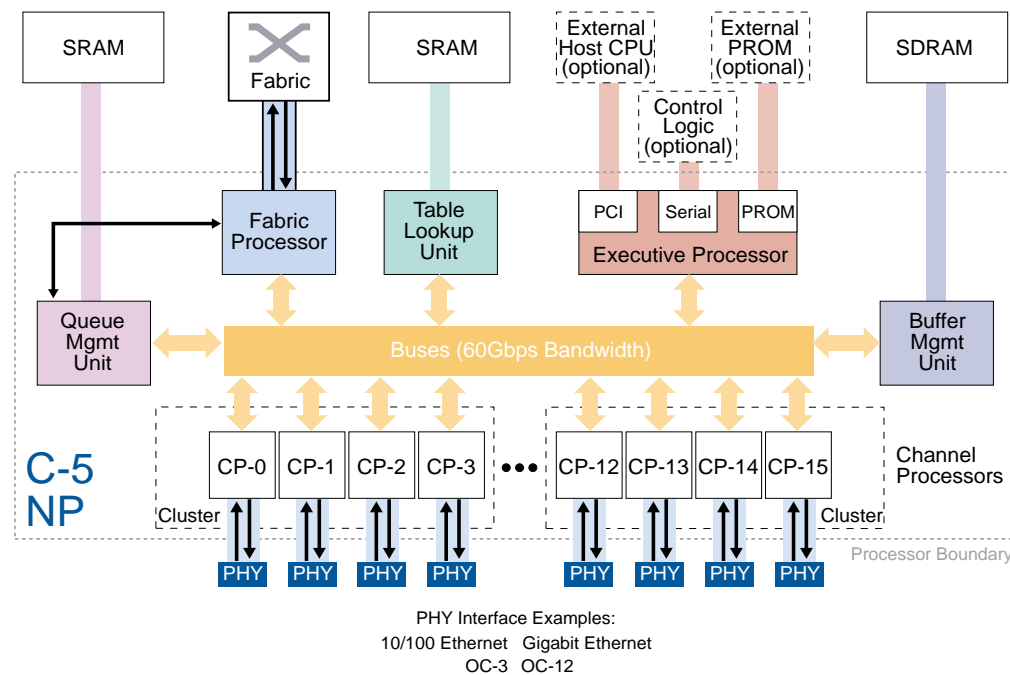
SRAM

Fabric

SRAM

External Host CPU (optional)

External PROM (optional)

SDRAM

Control Logic (optional)

Fabric Processor

Table Lookup Unit

PCI

Serial

PROM

Executive Processor

Queue Mgmt Unit

Buses (60Gbps Bandwidth)

Buffer Mgmt Unit

CP-0

CP-1

CP-2

CP-3

CP-12

CP-13

CP-14

CP-15

Channel Processors

C-5 NP

Cluster

Cluster

Processor Boundary

PHY

PHY

PHY

PHY

PHY

PHY

PHY

PHY

PHY Interface Examples:
10/100 Ethernet Gigabit Ethernet
OC-3 OC-12